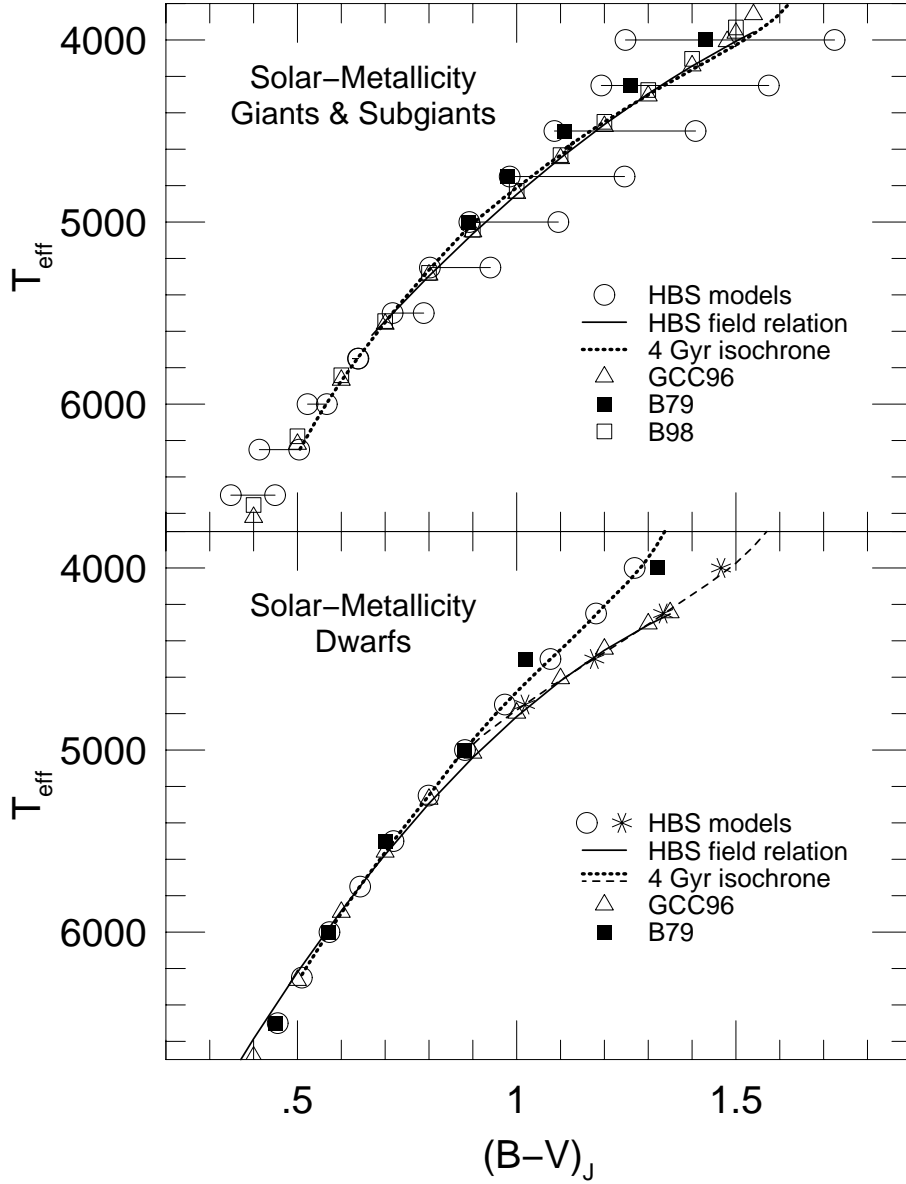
Solar–Metallicity Giants & Subgiants

$T_{eff}$

4000

5000

6000

HBS models
HBS field relation
4 Gyr isochrone
GCC96
B79
B98

Solar–Metallicity Dwarfs

$T_{eff}$

4000

5000

6000

HBS models
HBS field relation
4 Gyr isochrone
GCC96
B79

.5
1
1.5

$(B-V)_J$